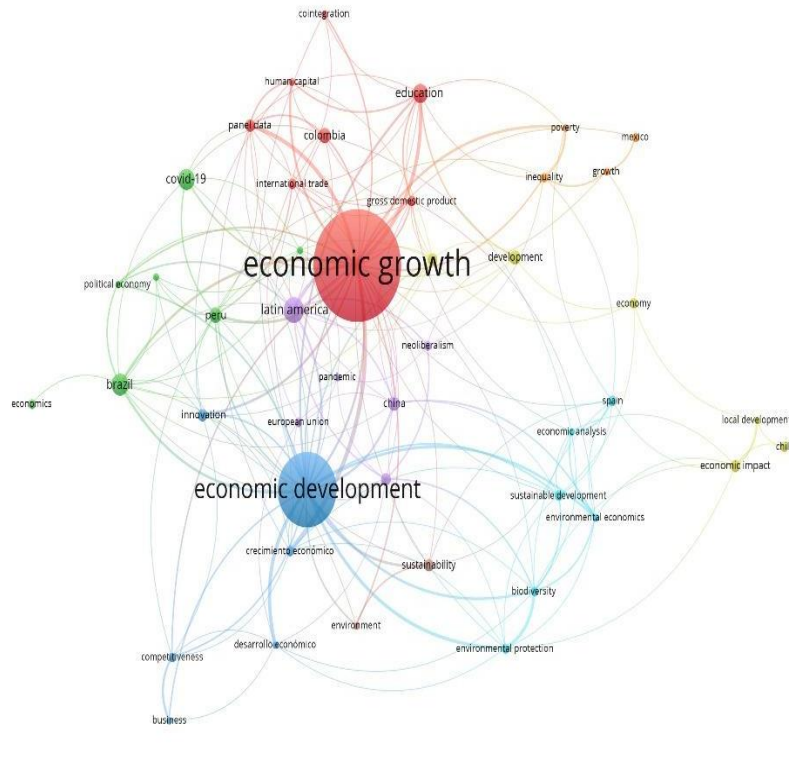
cointegration
human capital
education
panel data
colombia
poverty
mexico
covid-19
international trade
inequality
growth
gross domestic product
economic growth
development
political economy
economy
peru
latin america
neoliberalism
brazil
pandemic
economics
innovation
china
spain
european union
economic analysis
local development
chi
economic impact
economic development
sustainable development
environmental economics
crecimiento económico
sustainability
biodiversity
environment
desarrollo económico
environmental protection
competitiveness
business